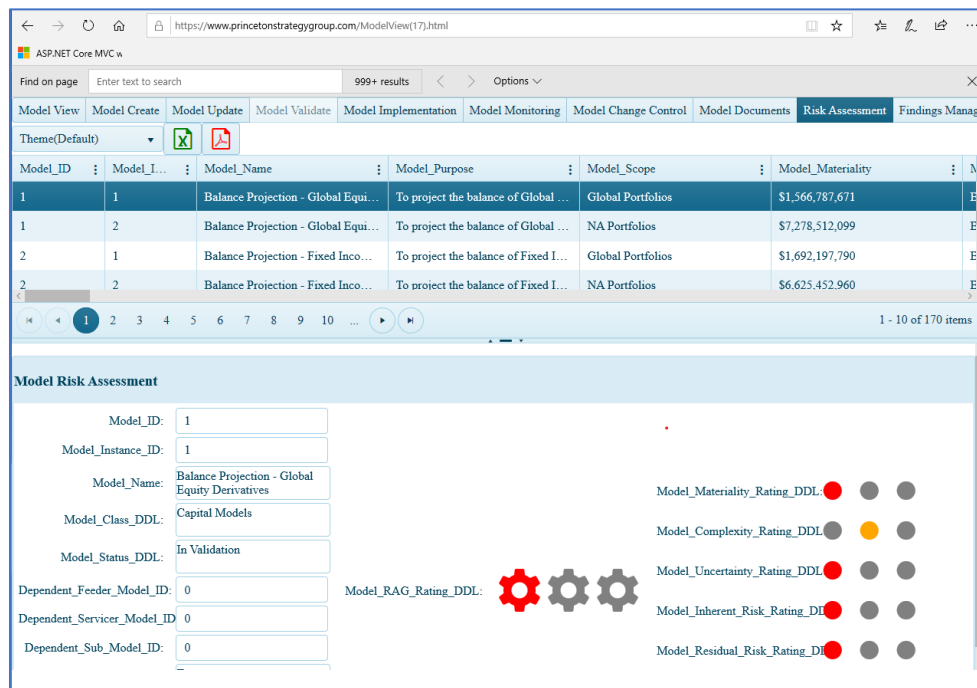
https://www.princetonstrategygroup.com/ModelView(17).html

ASP.NET Core MVC w

Find on page | Enter text to search | 999+ results | Options

Model View | Model Create | Model Update | Model Validate | Model Implementation | Model Monitoring | Model Change Control | Model Documents | Risk Assessment | Findings Manag

Theme(Default)

| Model_ID | Model_I... | Model_Name | Model_Purpose | Model_Scope | Model_Materiality | M |
|---|---|---|---|---|---|---|
| 1 | 1 | Balance Projection - Global Equi... | To project the balance of Global ... | Global Portfolios | $1,566,787,671 | E |
| 1 | 2 | Balance Projection - Global Equi... | To project the balance of Global ... | NA Portfolios | $7,278,512,099 | E |
| 2 | 1 | Balance Projection - Fixed Inco... | To project the balance of Fixed I... | Global Portfolios | $1,692,197,790 | E |
| 2 | 2 | Balance Projection - Fixed Inco... | To project the balance of Fixed I... | NA Portfolios | $6,625,452,960 | E |

1 2 3 4 5 6 7 8 9 10 ...

1 - 10 of 170 items

Model Risk Assessment

Model_ID: 1
Model_Instance_ID: 1
Model_Name: Balance Projection - Global Equity Derivatives
Model_Class_DDL: Capital Models
Model_Status_DDL: In Validation
Dependent_Feeder_Model_ID: 0
Dependent_Servicer_Model_ID: 0
Dependent_Sub_Model_ID: 0

Model_RAG_Rating_DDL:

Model_Materiality_Rating_DDL:
Model_Complexity_Rating_DDL
Model_Uncertainty_Rating_DDL
Model_Inherent_Risk_Rating_DD
Model_Residual_Risk_Rating_DD